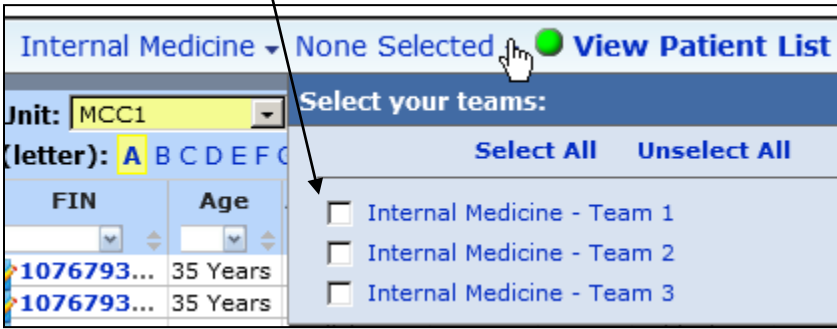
Internal Medicine ▾ None Selected View Patient List

Unit: MCC1

(letter): A B C D E F

| FIN | Age |
|---|---|
| 1076793... | 35 Years |
| 1076793... | 35 Years |

Select your teams:

Select All Unselect All

Internal Medicine - Team 1

Internal Medicine - Team 2

Internal Medicine - Team 3